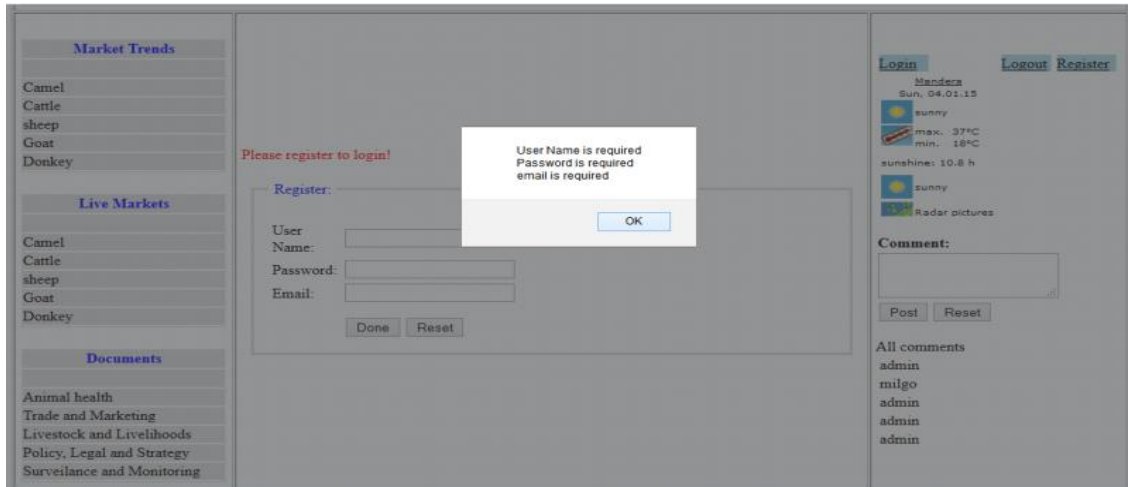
Market Trends

Camel
Cattle
sheep
Goat
Donkey

Live Markets

Camel
Cattle
sheep
Goat
Donkey

Documents

Animal health
Trade and Marketing
Livestock and Livelihoods
Policy, Legal and Strategy
Surveilance and Monitoring

Please register to login!

Register:

User Name:
Password:
Email:

Done Reset

User Name is required
Password is required
email is required

OK

Login Logout Register
Mandera
Sun, 04.01.15
sunny
max. 37°C
min. 18°C
sunshine: 10.8 h
sunny
Radar pictures

Comment:

Post Reset

All comments
admin
milgo
admin
admin
admin